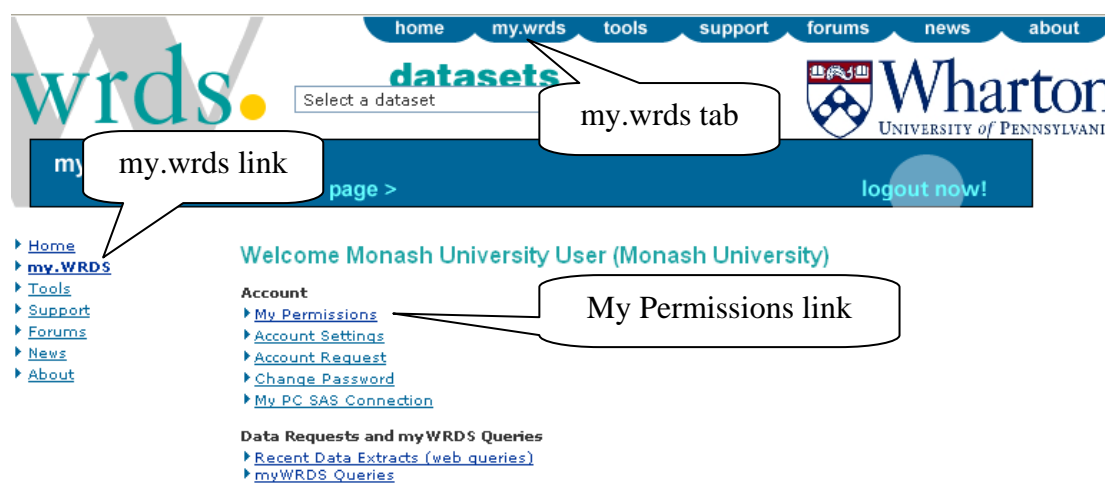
home my.wrds tools support forums news about

wrds.

datasets

Select a dataset

my.wrds tab

Wharton
UNIVERSITY of PENNSYLVANI

my

my.wrds link

page >

logout now!

Home
my.WRDS
Tools
Support
Forums
News
About

Welcome Monash University User (Monash University)

Account
My Permissions
Account Settings
Account Request
Change Password
My PC SAS Connection

My Permissions link

Data Requests and myWRDS Queries
Recent Data Extracts (web queries)
myWRDS Queries